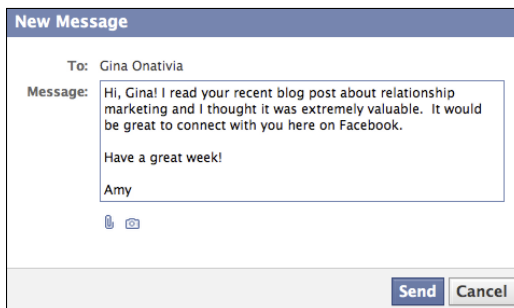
New Message

To: Gina Onativia

Message: Hi, Gina! I read your recent blog post about relationship marketing and I thought it was extremely valuable. It would be great to connect with you here on Facebook.

Have a great week!

Amy

Send Cancel